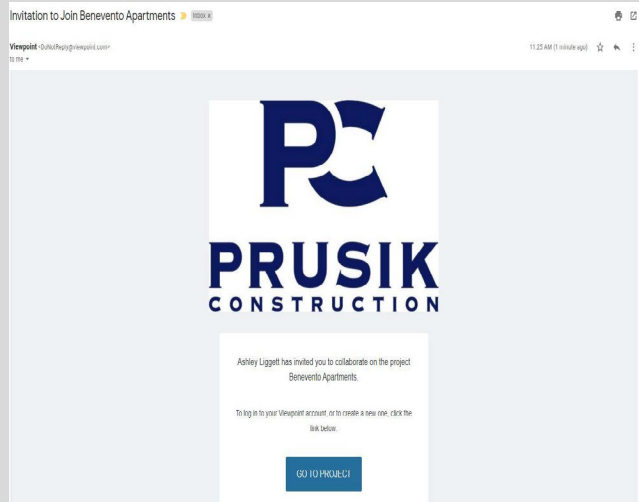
Invitation to Join Benevento Apartments Inbox x

Viewpoint <DoNotReply@viewpoint.com>
to me

11:25 AM (1 minute ago)

PC

PRUSIK
CONSTRUCTION

Ashley Liggett has invited you to collaborate on the project Benevento Apartments.

To log in to your Viewpoint account, or to create a new one, click the link below.

GO TO PROJECT